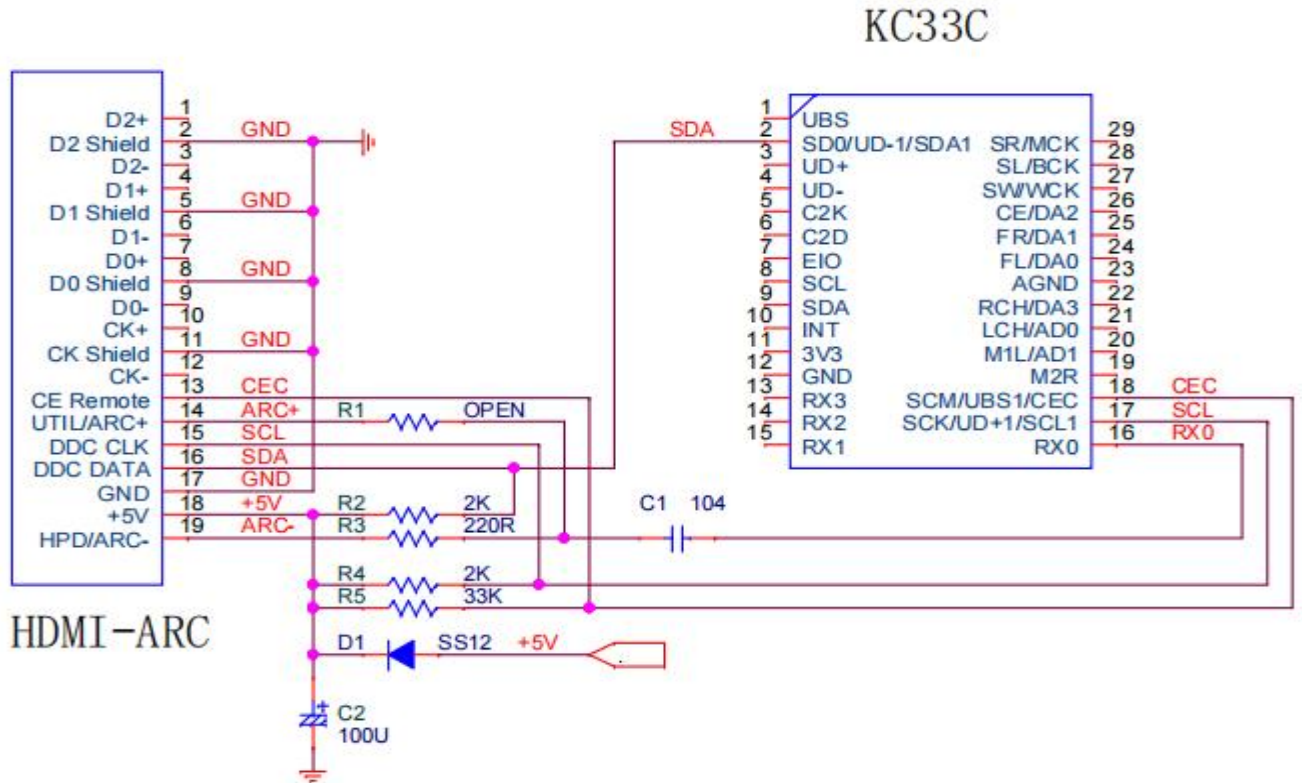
KC33C

D2+ 1
D2 Shield 2 GND
D2- 3
D1+ 4
D1 Shield 5 GND
D1- 6
D0+ 7
D0 Shield 8 GND
D0- 9
CK+ 10
CK Shield 11 GND
CK- 12
CE Remote 13 CEC
UTIL/ARC+ 14 ARC+
DDC CLK 15 SCL
DDC DATA 16 SDA
GND 17 GND
+5V 18 +5V
HPD/ARC- 19 ARC-

R1 OPEN
R2 2K
R3 220R
R4 2K
R5 33K
D1 SS12 +5V
C2 100U
C1 104
SDA

1 UBS
2 SD0/UD-1/SDA1
3 UD+
4 UD-
5 C2K
6 C2D
7 EIO
8 SCL
9 SDA
10 INT
11 3V3
12 GND
13 RX3
14 RX2
15 RX1

SR/MCK 29
SL/BCK 28
SW/WCK 27
CE/DA2 26
FR/DA1 25
FL/DA0 24
AGND 23
RCH/DA3 22
LCH/AD0 21
M1L/AD1 20
M2R 19
SCM/UBS1/CEC 18 CEC
SCK/UD+1/SCL1 17 SCL
RX0 16 RX0

HDMI-ARC